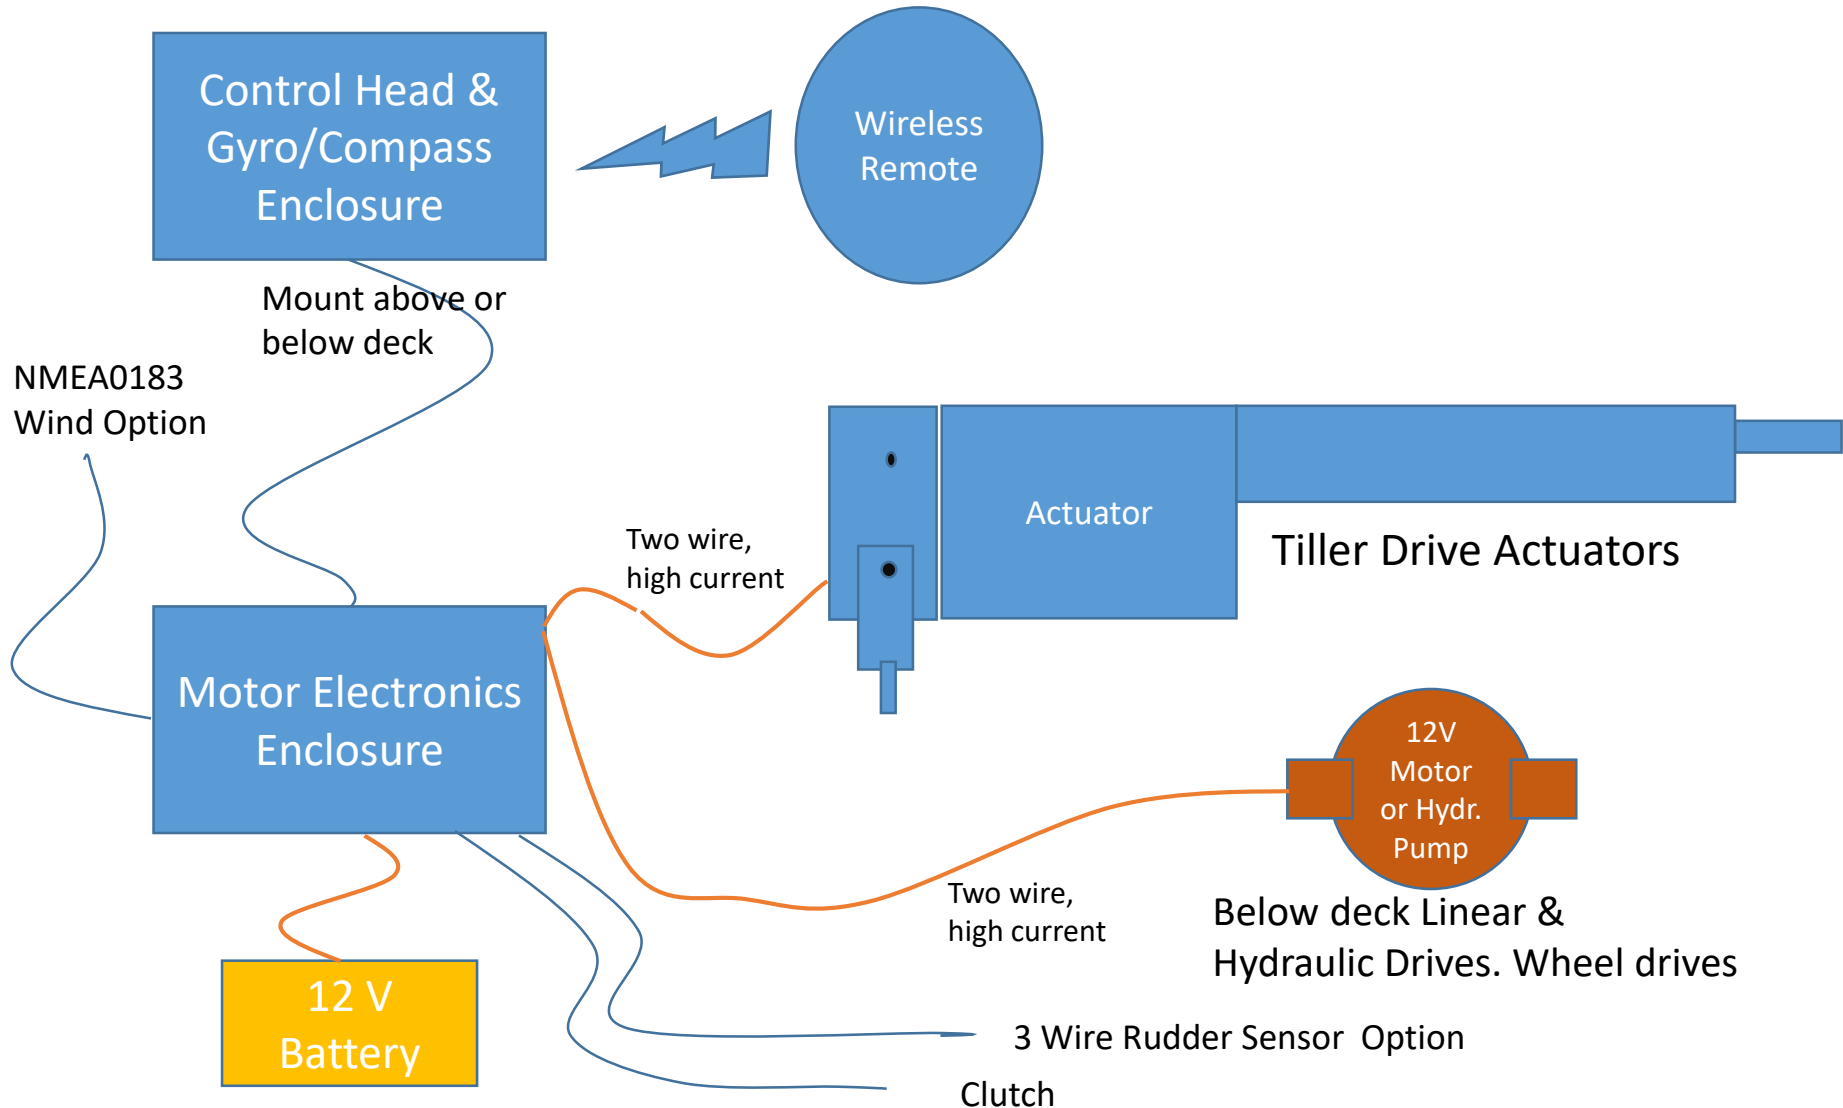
Control Head & Gyro/Compass Enclosure

Wireless Remote

Mount above or below deck

NMEA0183 Wind Option

Actuator

Tiller Drive Actuators

Two wire, high current

Motor Electronics Enclosure

12V Motor or Hydr. Pump

Two wire, high current

Below deck Linear & Hydraulic Drives. Wheel drives

12 V Battery

3 Wire Rudder Sensor Option

Clutch